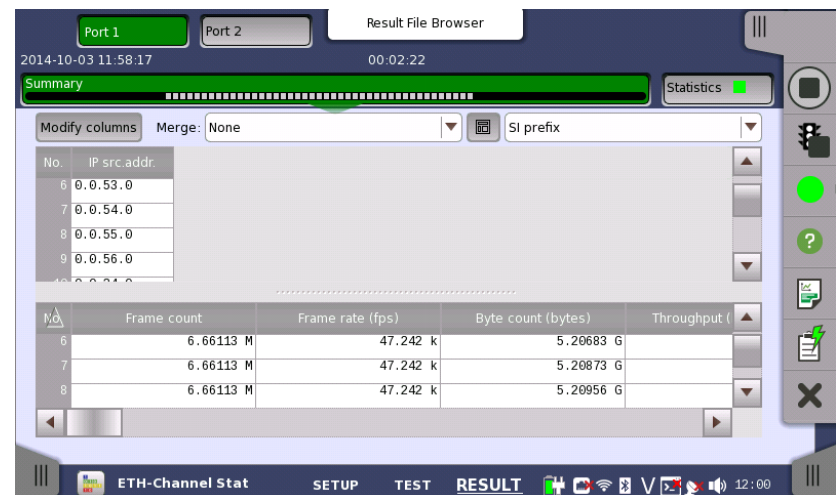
Port 1
Port 2
Result File Browser
2014-10-03 11:58:17
00:02:22
Summary
Statistics
Modify columns
Merge: None
SI prefix

| No. | IP src.addr. |
|---|---|
| 6 | 0.0.53.0 |
| 7 | 0.0.54.0 |
| 8 | 0.0.55.0 |
| 9 | 0.0.56.0 |
| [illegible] | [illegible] |

| No. | Frame count | Frame rate (fps) | Byte count (bytes) | Throughput ( |
|---|---|---|---|---|
| 6 | 6.66113 M | 47.242 k | 5.20683 G | |
| 7 | 6.66113 M | 47.242 k | 5.20873 G | |
| 8 | 6.66113 M | 47.242 k | 5.20956 G | |

ETH-Channel Stat
SETUP
TEST
RESULT
12:00